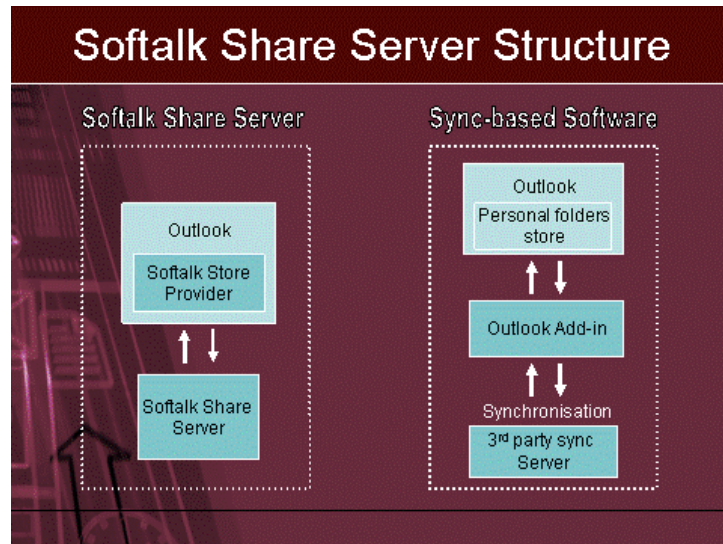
Softalk Share Server Structure

Softalk Share Server

Outlook

Softalk Store Provider

Softalk Share Server

Sync-based Software

Outlook

Personal folders store

Outlook Add-in

Synchronisation

3$^{rd}$ party sync Server